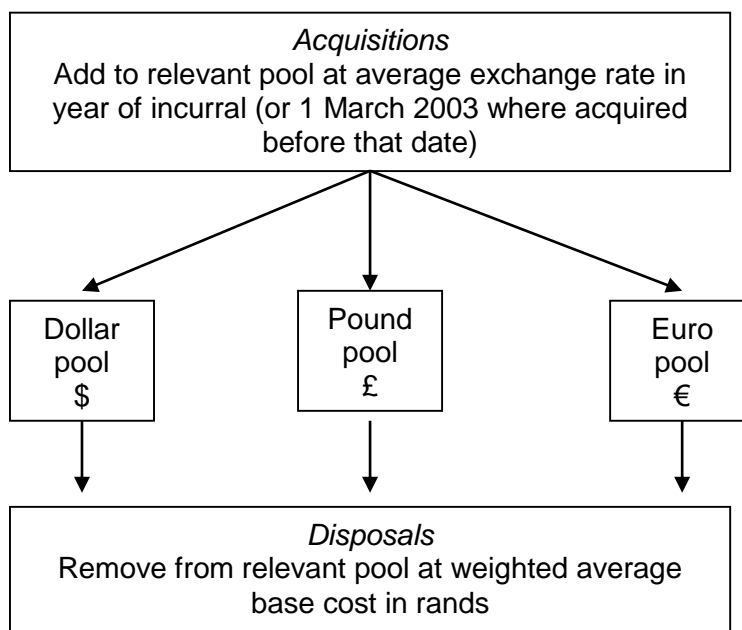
Acquisitions
Add to relevant pool at average exchange rate in year of incurral (or 1 March 2003 where acquired before that date)

Dollar pool
\$

Pound pool
£

Euro pool
€

Disposals
Remove from relevant pool at weighted average base cost in rands